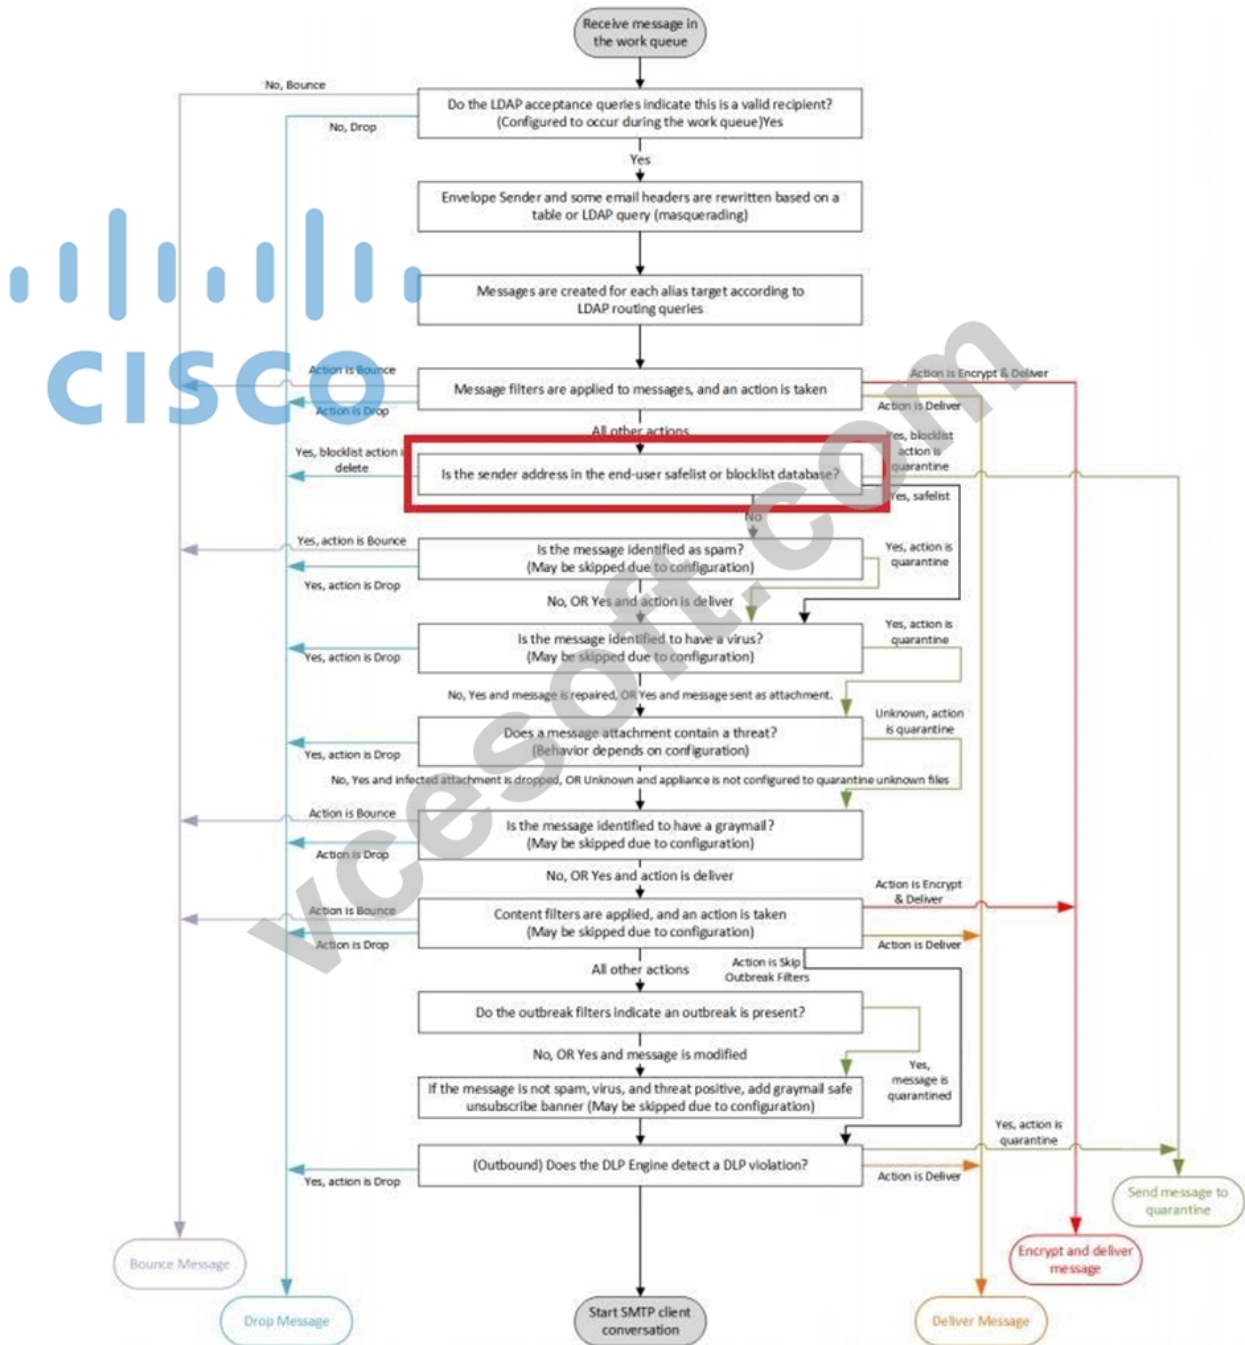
Receive message in the work queue

No, Bounce

No, Drop

Do the LDAP acceptance queries indicate this is a valid recipient? (Configured to occur during the work queue)Yes

Yes

Envelope Sender and some email headers are rewritten based on a table or LDAP query (masquerading)

CISCO

Messages are created for each alias target according to LDAP routing queries

Action is Bounce

Action is Drop

Message filters are applied to messages, and an action is taken

Action is Encrypt & Deliver

Action is Deliver

All other actions

Yes, blocklist action is delete

Is the sender address in the end-user safelist or blocklist database?

Yes, blocklist action is quarantine

Yes, safelist

No

Yes, action is Bounce

Is the message identified as spam? (May be skipped due to configuration)

Yes, action is quarantine

Yes, action is Drop

No, OR Yes and action is deliver

Is the message identified to have a virus? (May be skipped due to configuration)

Yes, action is quarantine

Yes, action is Drop

No, Yes and message is repaired, OR Yes and message sent as attachment.

Does a message attachment contain a threat? (Behavior depends on configuration)

Unknown, action is quarantine

Yes, action is Drop

No, Yes and infected attachment is dropped, OR Unknown and appliance is not configured to quarantine unknown files

Action is Bounce

Is the message identified to have a graymail? (May be skipped due to configuration)

Action is Drop

No, OR Yes and action is deliver

Action is Encrypt & Deliver

Action is Bounce

Content filters are applied, and an action is taken (May be skipped due to configuration)

Action is Drop

Action is Deliver

All other actions

Action is Skip Outbreak Filters

Do the outbreak filters indicate an outbreak is present?

No, OR Yes and message is modified

Yes, message is quarantined

If the message is not spam, virus, and threat positive, add graymail safe unsubscribe banner (May be skipped due to configuration)

Yes, action is quarantine

(Outbound) Does the DLP Engine detect a DLP violation?

Yes, action is Drop

Action is Deliver

Send message to quarantine

Bounce Message

Encrypt and deliver message

Drop Message

Start SMTP client conversation

Deliver Message

vcesoft.com